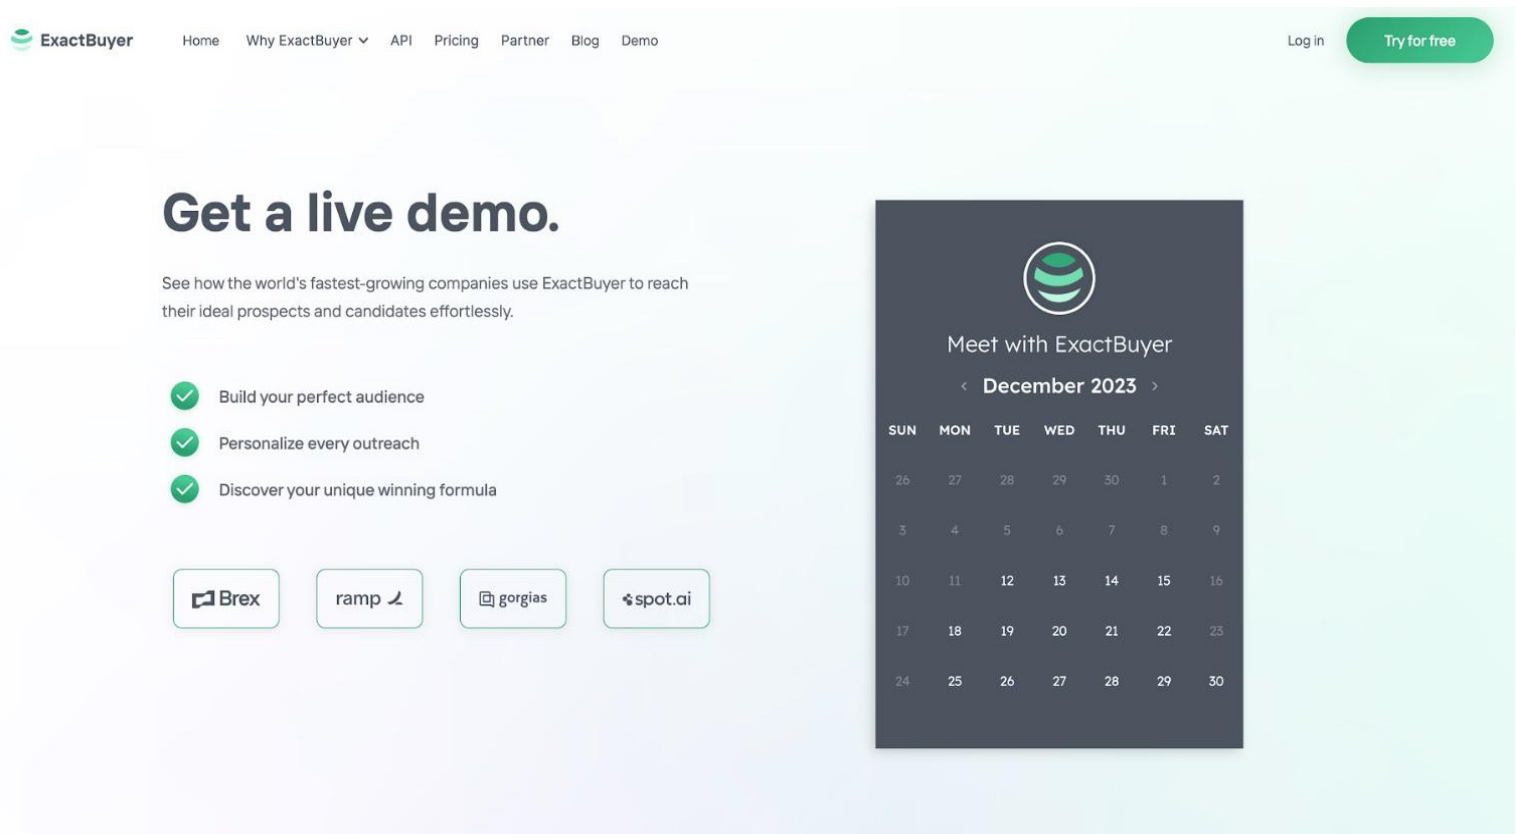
ExactBuyer Home Why ExactBuyer API Pricing Partner Blog Demo Log in Try for free

Get a live demo.

See how the world's fastest-growing companies use ExactBuyer to reach their ideal prospects and candidates effortlessly.

Build your perfect audience

Personalize every outreach

Discover your unique winning formula

Brex ramp gorgias spot.ai

Meet with ExactBuyer

‹ December 2023 ›

| SUN | MON | TUE | WED | THU | FRI | SAT |
|---|---|---|---|---|---|---|
| 26 | 27 | 28 | 29 | 30 | 1 | 2 |
| 3 | 4 | 5 | 6 | 7 | 8 | 9 |
| 10 | 11 | 12 | 13 | 14 | 15 | 16 |
| 17 | 18 | 19 | 20 | 21 | 22 | 23 |
| 24 | 25 | 26 | 27 | 28 | 29 | 30 |